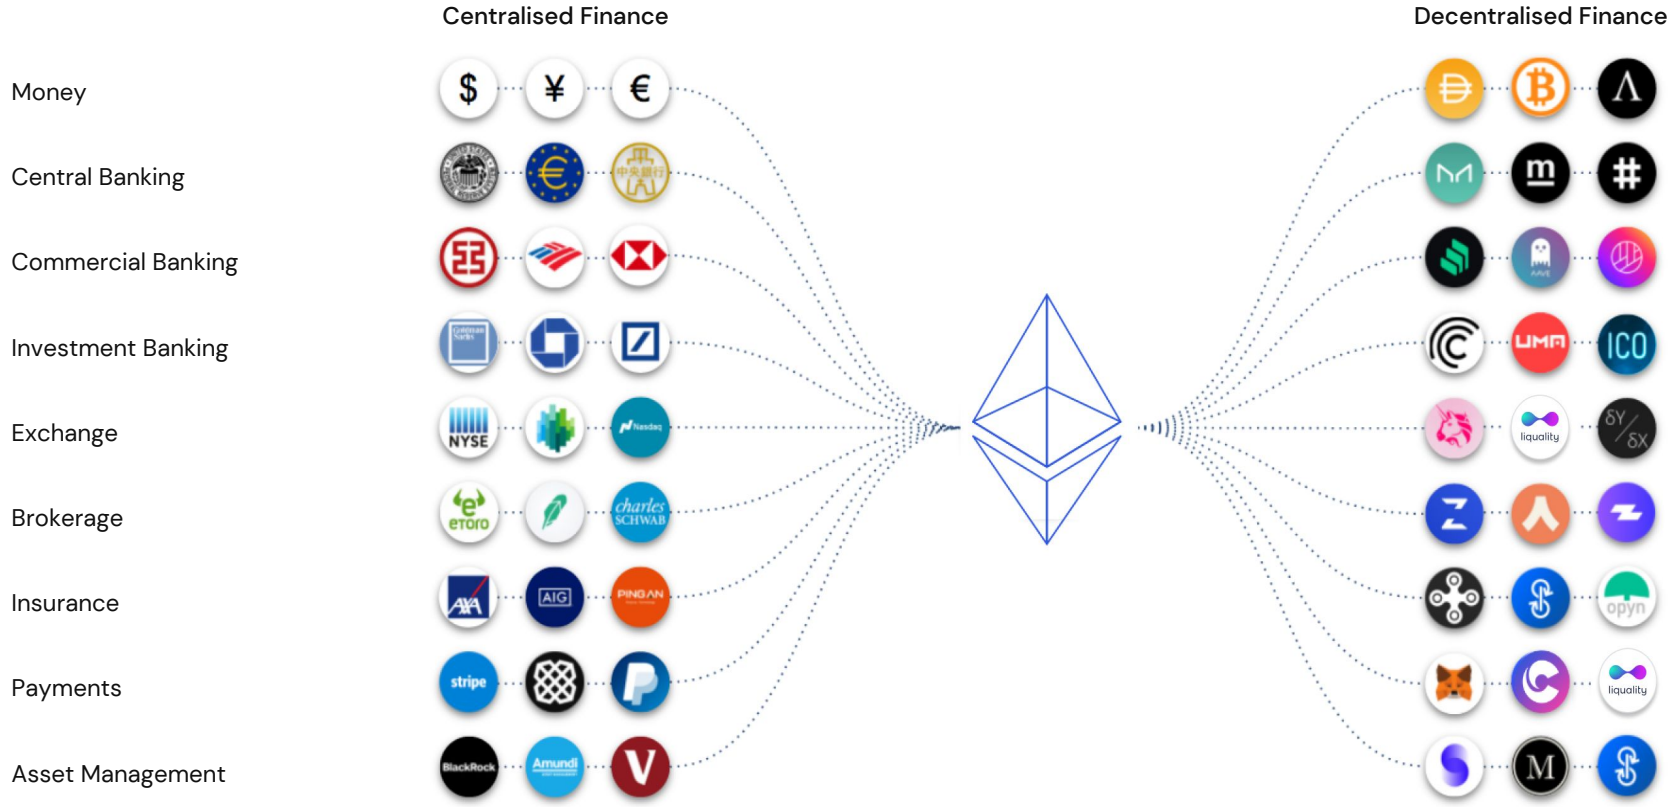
Centralised Finance

Decentralised Finance

Money

Central Banking

Commercial Banking

Investment Banking

Exchange

Brokerage

Insurance

Payments

Asset Management

$

¥

€

NYSE

Nasdaq

eToro

charles SCHWAB

AXA

AIG

PINGAN

stripe

BlackRock

Amundi

V

UMA

ICO

liquality

δY/δX

opyn

liquality

M